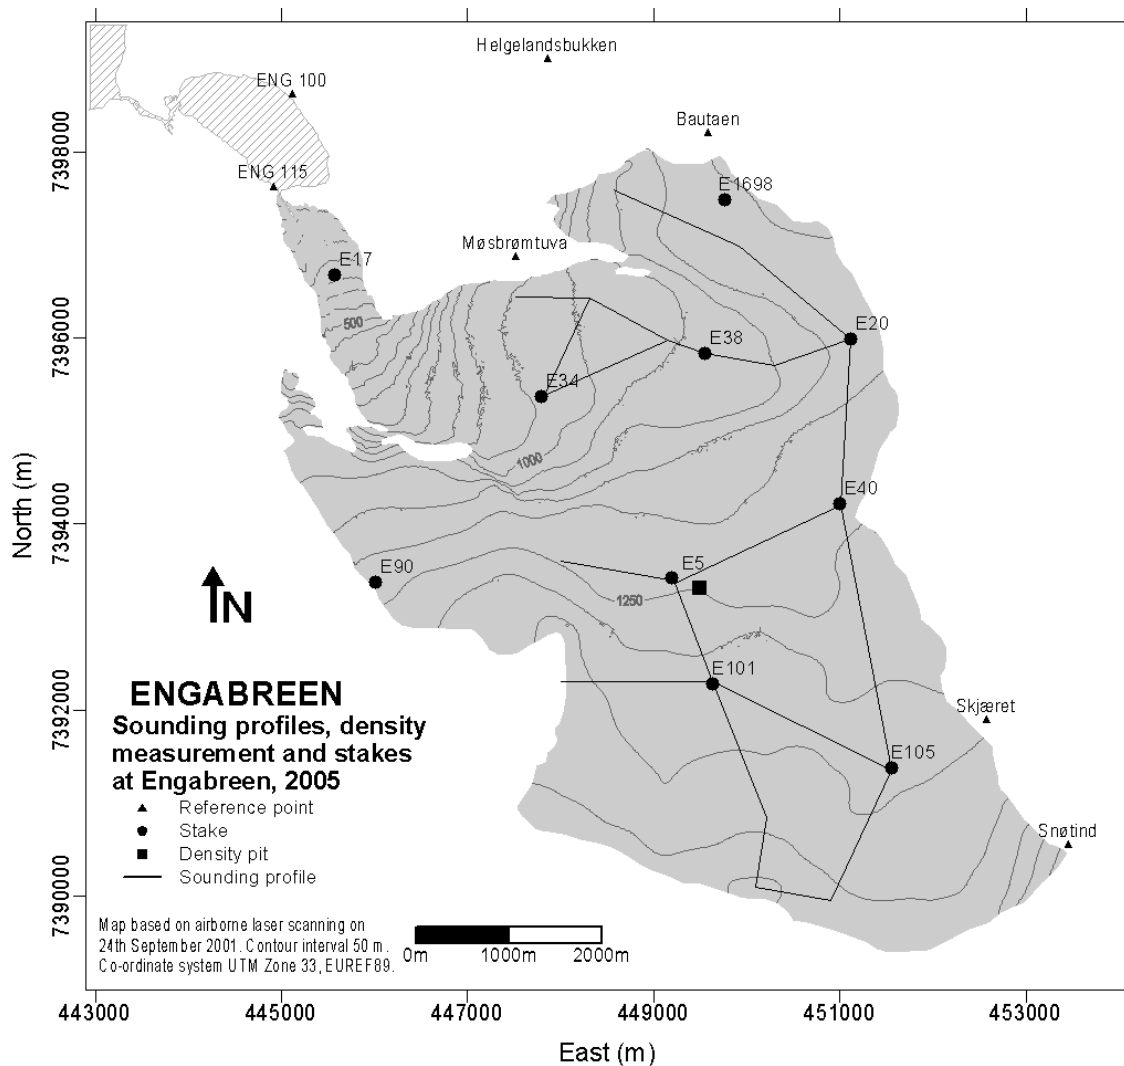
Helgelandsbukken
ENG 100
Bautaen
ENG 115
E1698
Møsbrømtuva
E17
500
E20
E38
E34
1000
E40
North (m)
7398000
7396000
7394000
7392000
7390000
E90
E5
1250
N
ENGABREEN
Sounding profiles, density measurement and stakes at Engabreen, 2005
E101
Skjæret
E105
Snøtind
▲ Reference point
● Stake
■ Density pit
— Sounding profile
Map based on airborne laser scanning on 24th September 2001. Contour interval 50 m. Co-ordinate system UTM Zone 33, EUREF89.
0m 1000m 2000m
443000 445000 447000 449000 451000 453000
East (m)